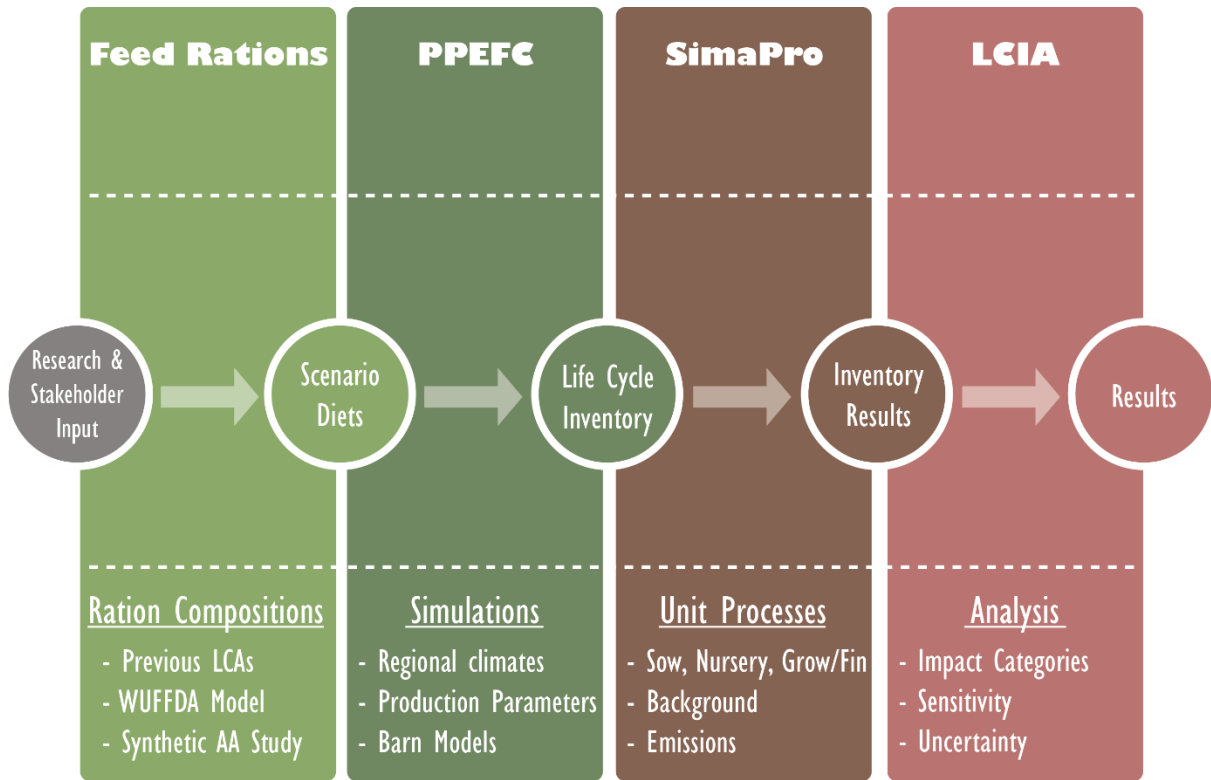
Feed Rations

PPEFC

SimaPro

LCIA

Research & Stakeholder Input

Scenario Diets

Life Cycle Inventory

Inventory Results

Results

Ration Compositions
- Previous LCAs
- WUFFDA Model
- Synthetic AA Study

Simulations
- Regional climates
- Production Parameters
- Barn Models

Unit Processes
- Sow, Nursery, Grow/Fin
- Background
- Emissions

Analysis
- Impact Categories
- Sensitivity
- Uncertainty